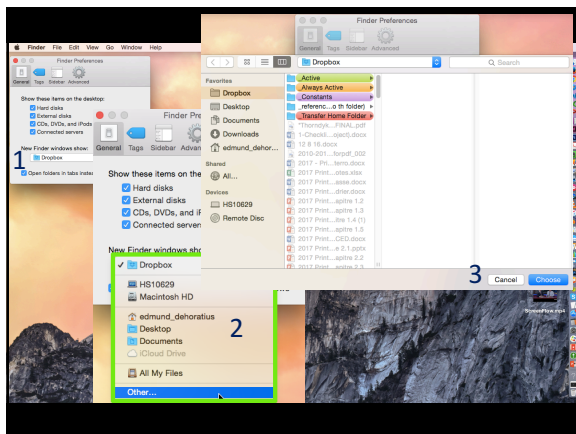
Finder File Edit View Go Window Help

Finder Preferences

General Tags Sidebar Advanced

Show these items on the desktop:
Hard disks
External disks
CDs, DVDs, and iPods
Connected servers

New Finder windows show:
Dropbox

Open folders in tabs instead

1

Finder Prefere

General Tags Sidebar Advan

Show these items on the
Hard disks
External disks
CDs, DVDs, and iF
Connected servers

New Finder windows sho

✓ Dropbox
HS10629
Macintosh HD
edmund_dehoratius
Desktop
Documents
iCloud Drive
All My Files
Other...

2

Finder Preferences

General Tags Sidebar Advanced

Dropbox

Search

Favorites
Dropbox
Desktop
Documents
Downloads
edmund_dehor...

Shared
All...

Devices
HS10629
Remote Disc

_Active
_Always Active
_Constants
_referenc...th folder)
_Transfer Home Folder
Thorndyk...FINAL.pdf
1-Checkl...oject).docx
12 8 16.docx
2010-201...forpdf_002
2017 - Pri...terro.docx
2017 Print...otes.xlsx
2017 Print...asse.docx
2017 Print...drier.docx
2017 Print...apitre 1.2
2017 Print...apitre 1.3
2017 Print...tre 1.4 (1)
2017 Print...apitre 1.5
2017 Print...CEO.docx
2017 Print...e 2.1.pptx
2017 Print...apitre 2.2
2017 Print...apitre 2.3

3

Cancel Choose

ScreenFlow.mp4